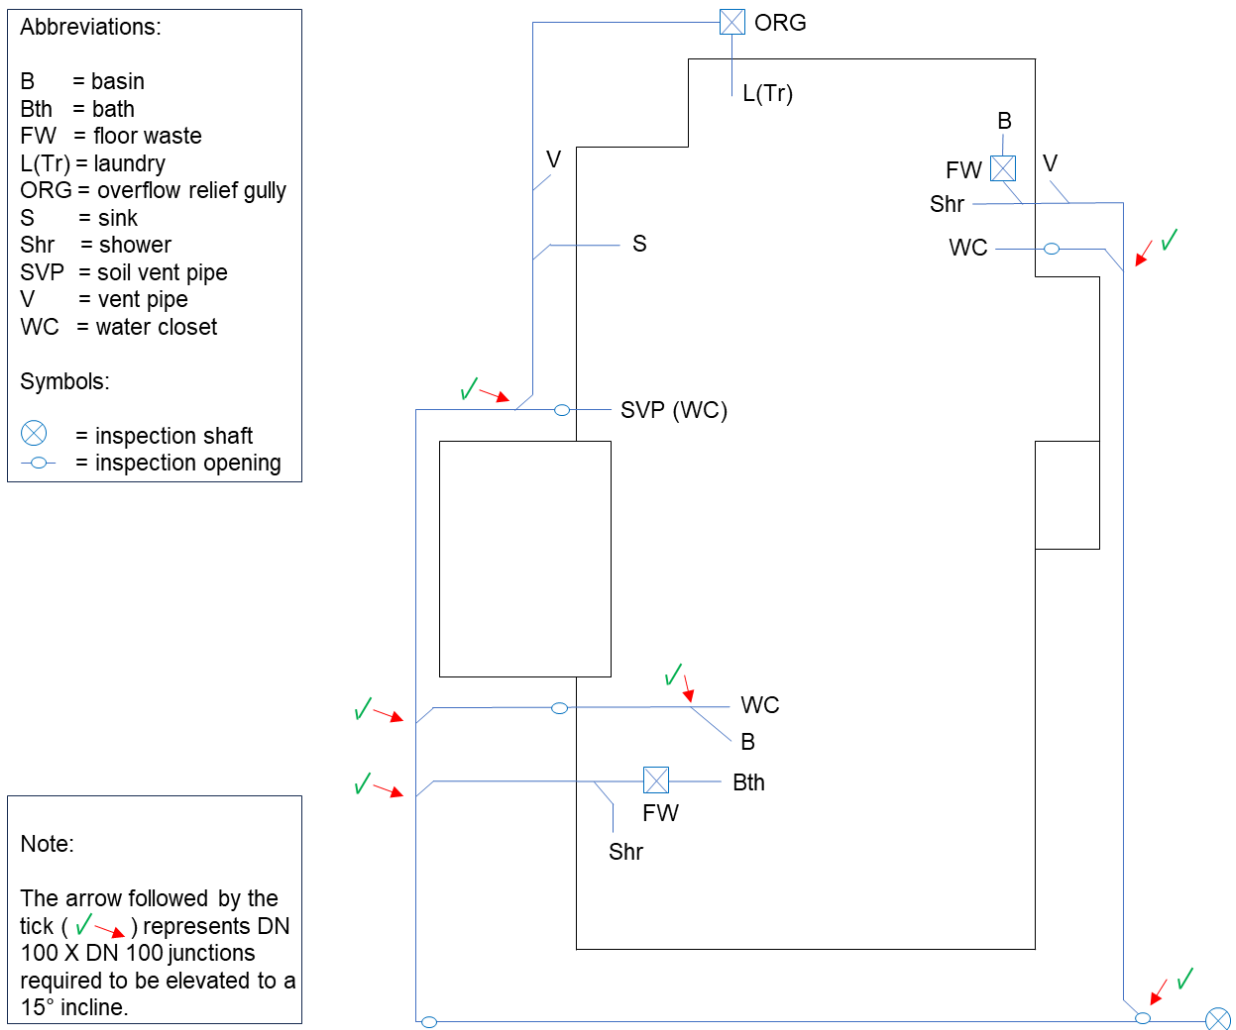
Abbreviations:

B = basin
Bth = bath
FW = floor waste
L(Tr) = laundry
ORG = overflow relief gully
S = sink
Shr = shower
SVP = soil vent pipe
V = vent pipe
WC = water closet

Symbols:

= inspection shaft
= inspection opening

ORG
L(Tr)
V
S
B
FW
V
Shr
WC
SVP (WC)
WC
B
Bth
FW
Shr

Note:

The arrow followed by the tick ( ) represents DN 100 X DN 100 junctions required to be elevated to a 15° incline.